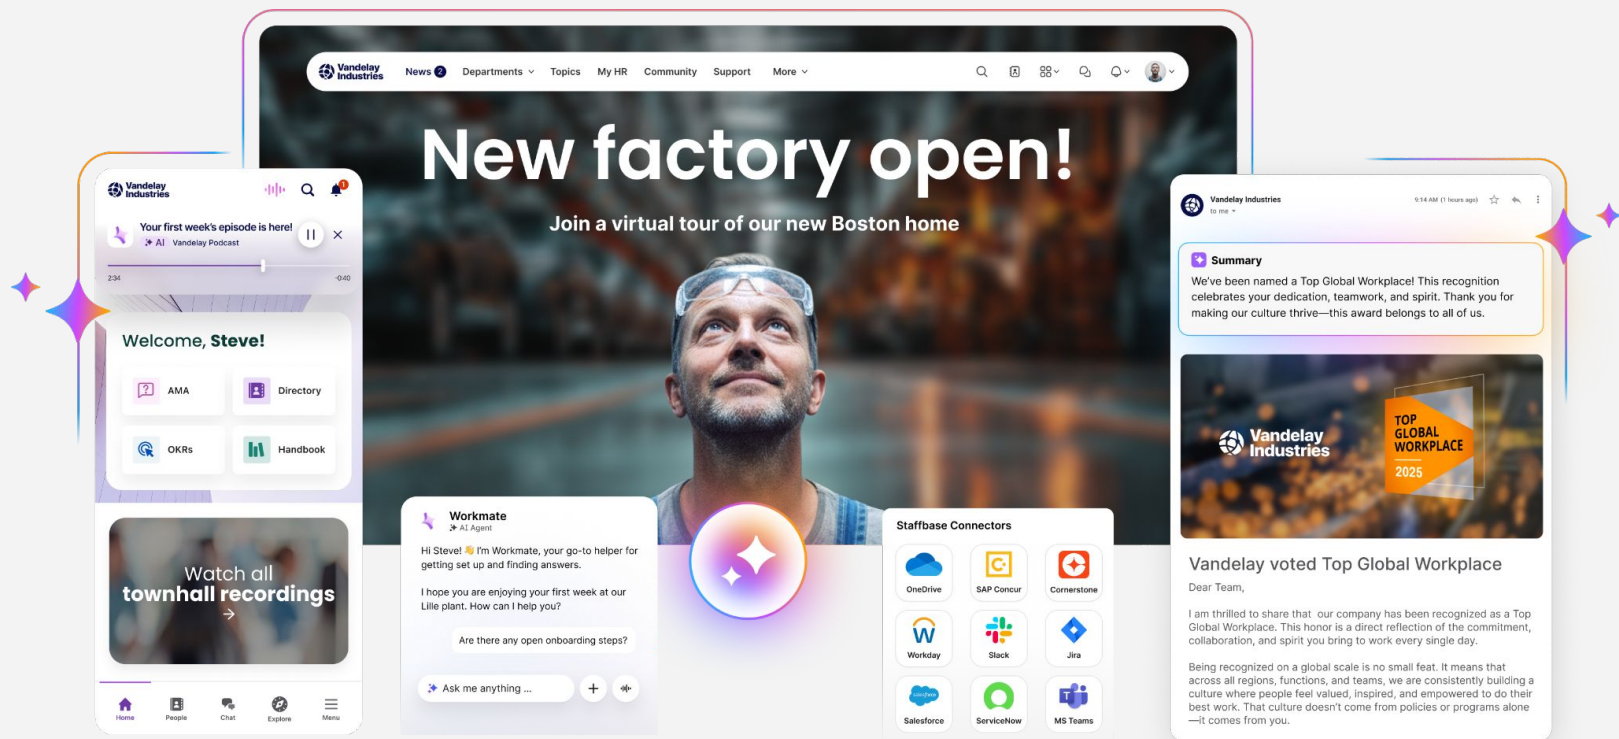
Vandelay Industries News 2 Departments Topics My HR Community Support More

New factory open!

Join a virtual tour of our new Boston home

Vandelay Industries

Your first week's episode is here!
AI Vandelay Podcast
2:34 -0:40

Welcome, Steve!

AMA
Directory
OKRs
Handbook

Watch all townhall recordings
→

Home People Chat Explore Menu

Workmate
AI Agent

Hi Steve! 👋 I'm Workmate, your go-to helper for getting set up and finding answers.

I hope you are enjoying your first week at our Lille plant. How can I help you?

Are there any open onboarding steps?

Ask me anything ...

Staffbase Connectors

OneDrive
SAP Concur
Cornerstone
Workday
Slack
Jira
Salesforce
ServiceNow
MS Teams

Vandelay Industries
to me
9:14 AM (1 hours ago)

Summary
We've been named a Top Global Workplace! This recognition celebrates your dedication, teamwork, and spirit. Thank you for making our culture thrive—this award belongs to all of us.

Vandelay Industries
TOP GLOBAL WORKPLACE 2025

Vandelay voted Top Global Workplace

Dear Team,

I am thrilled to share that our company has been recognized as a Top Global Workplace. This honor is a direct reflection of the commitment, collaboration, and spirit you bring to work every single day.

Being recognized on a global scale is no small feat. It means that across all regions, functions, and teams, we are consistently building a culture where people feel valued, inspired, and empowered to do their best work. That culture doesn't come from policies or programs alone —it comes from you.